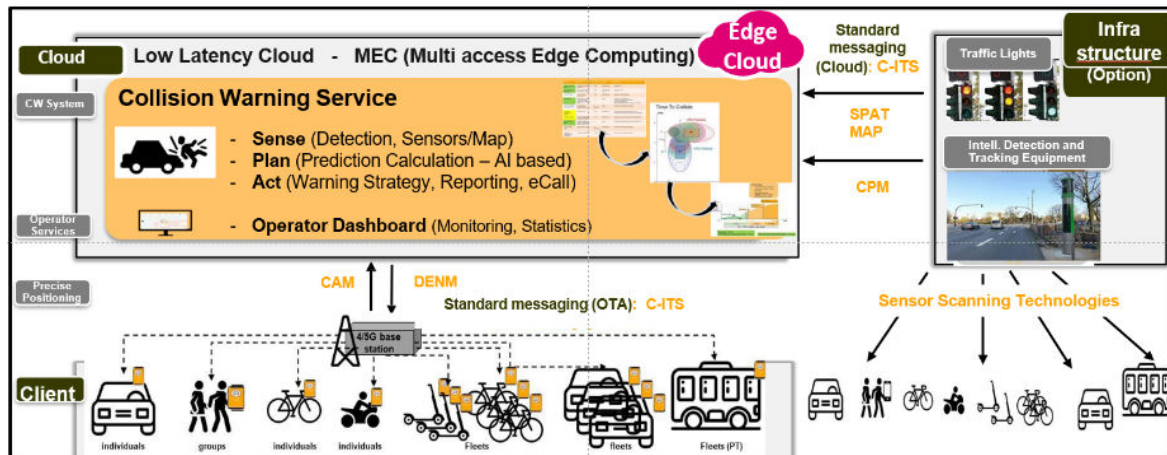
Cloud

Low Latency Cloud - MEC (Multi access Edge Computing)

Edge Cloud

Standard messaging (Cloud): C-ITS

Infra structure (Option)

CW System

Collision Warning Service

- Sense (Detection, Sensors/Map)
- Plan (Prediction Calculation – AI based)
- Act (Warning Strategy, Reporting, eCall)

Operator Services

- Operator Dashboard (Monitoring, Statistics)

Time To Collide

Traffic Lights

SPAT MAP

Intell. Detection and Tracking Equipment

CPM

Precise Positioning

CAM

DENM

Standard messaging (OTA): C-ITS

Sensor Scanning Technologies

4/5G base station

Client

individuals

groups

individuals

individuals

Fleets

fleets

Fleets (PT)